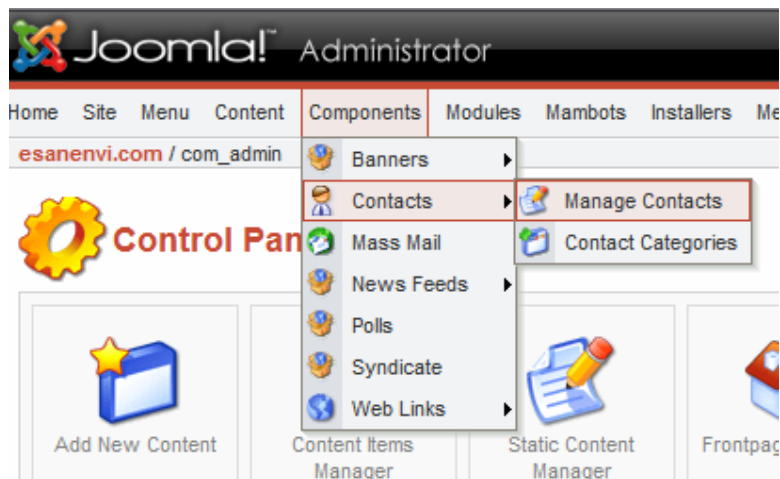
Joomla!™ Administrator

Home Site Menu Content Components Modules Mambots Installers Me

esanenvi.com / com_admin

Control Pan

Banners
Contacts
Mass Mail
News Feeds
Polls
Syndicate
Web Links

Manage Contacts
Contact Categories

Add New Content

Content Items Manager

Static Content Manager

Frontpag